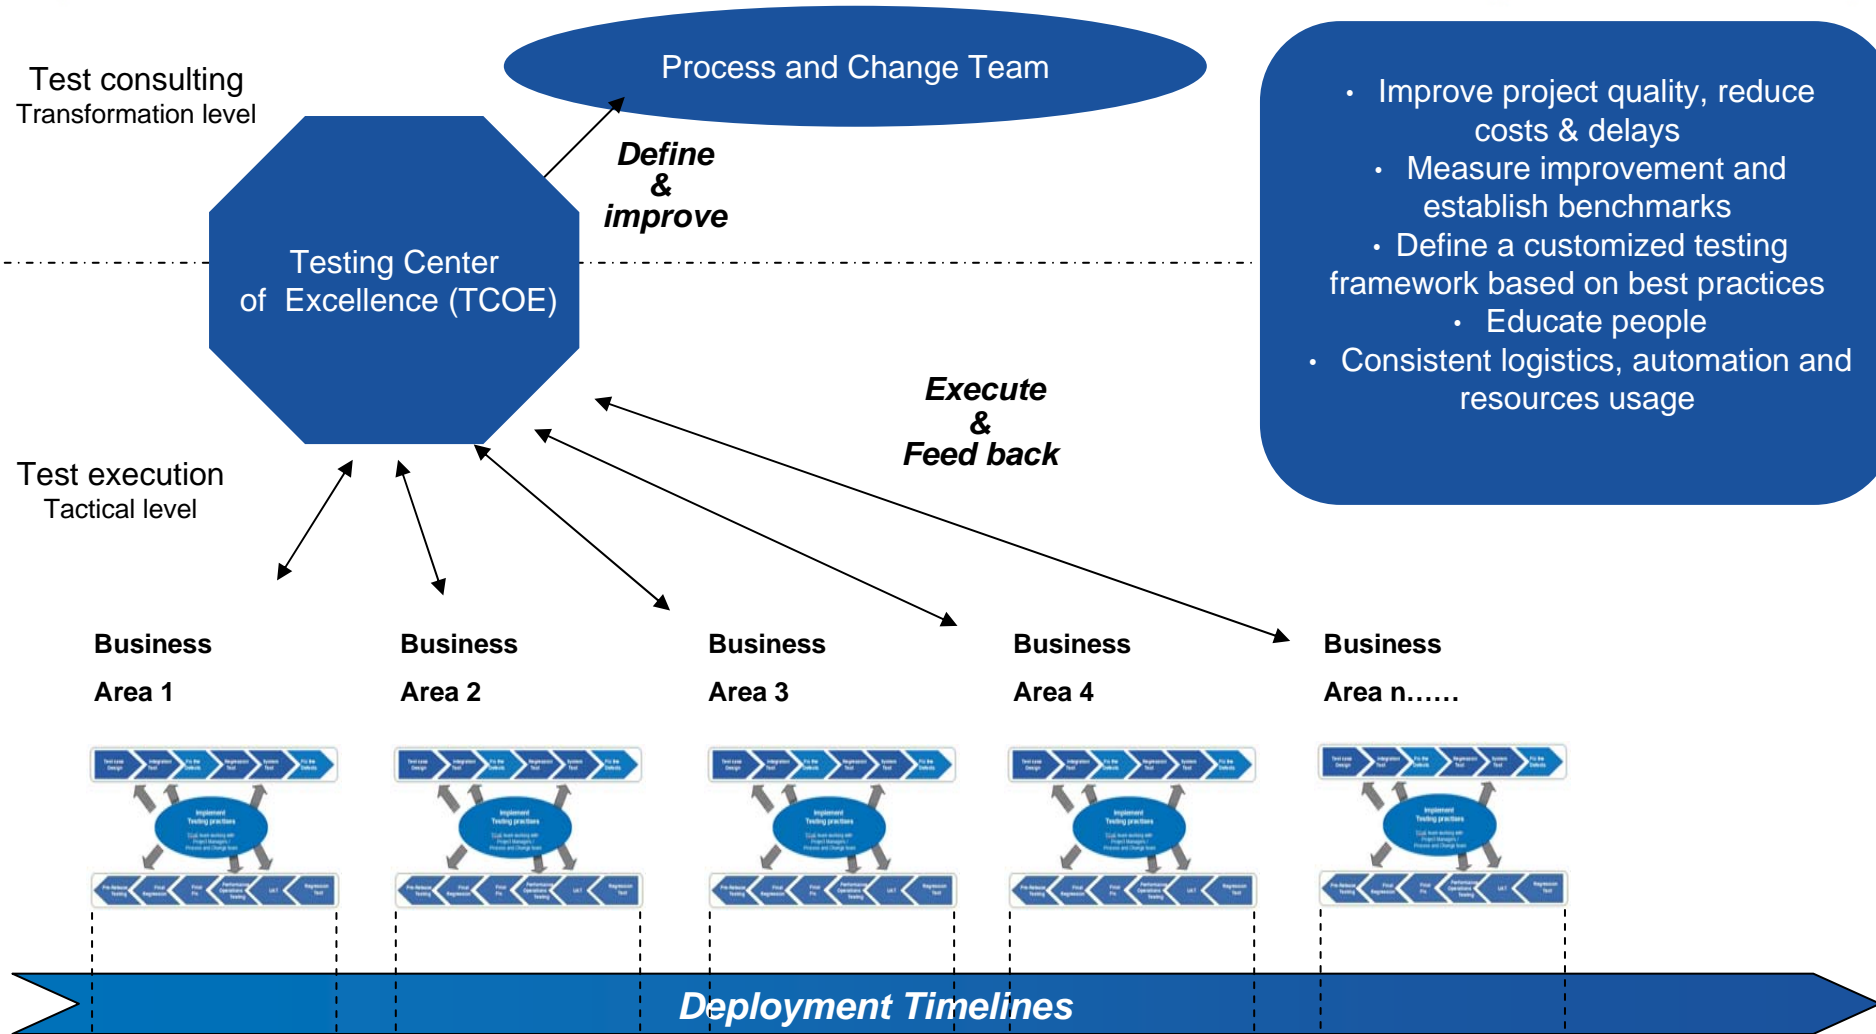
Test consulting
Transformation level

Process and Change Team

Define & improve

Testing Center of Excellence (TCOE)

• Improve project quality, reduce costs & delays
• Measure improvement and establish benchmarks
• Define a customized testing framework based on best practices
• Educate people
• Consistent logistics, automation and resources usage

Execute & Feed back

Test execution
Tactical level

Business Area 1

Business Area 2

Business Area 3

Business Area 4

Business Area n……

Deployment Timelines